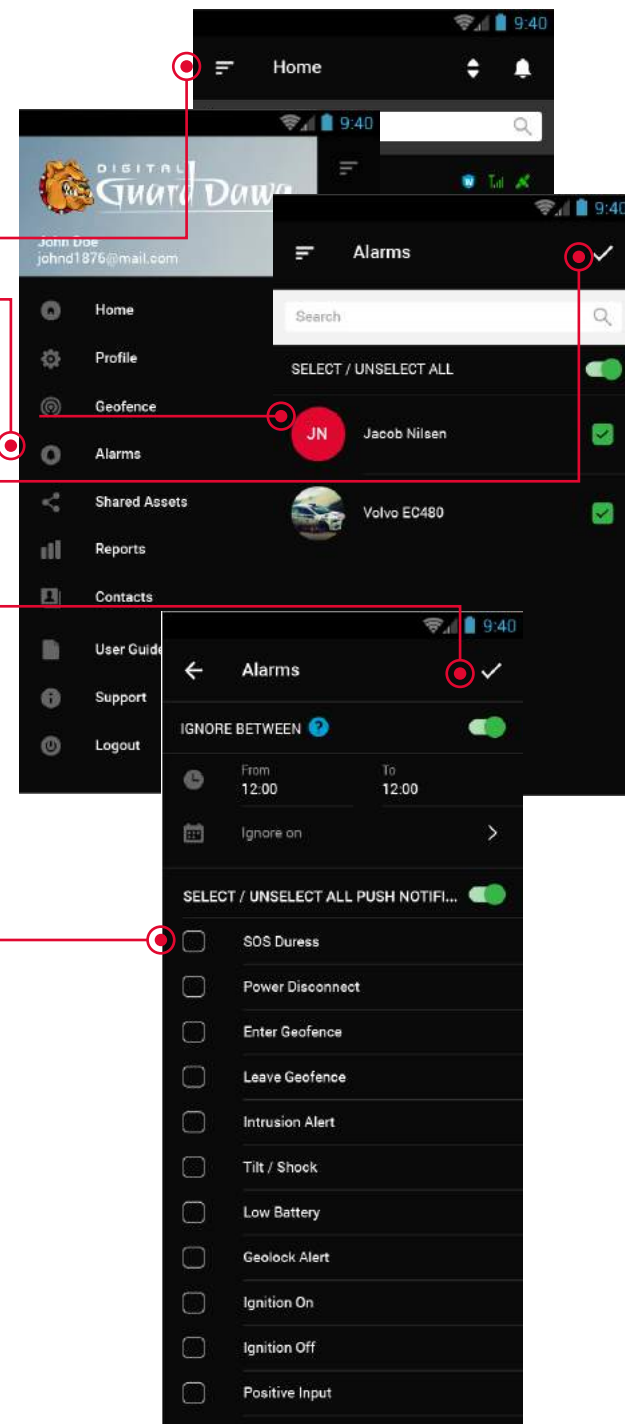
9:40

Home

9:40

DIGITAL
Guard Dawg

John Doe
johnd1876@mail.com

Home
Profile
Geofence
Alarms
Shared Assets
Reports
Contacts
User Guide
Support
Logout

9:40

Alarms

Search

SELECT / UNSELECT ALL

JN Jacob Nilsen

Volvo EC480

9:40

Alarms

IGNORE BETWEEN ?

From
12:00

To
12:00

Ignore on

SELECT / UNSELECT ALL PUSH NOTIFI...

SOS Duress
Power Disconnect
Enter Geofence
Leave Geofence
Intrusion Alert
Tilt / Shock
Low Battery
Geolock Alert
Ignition On
Ignition Off
Positive Input